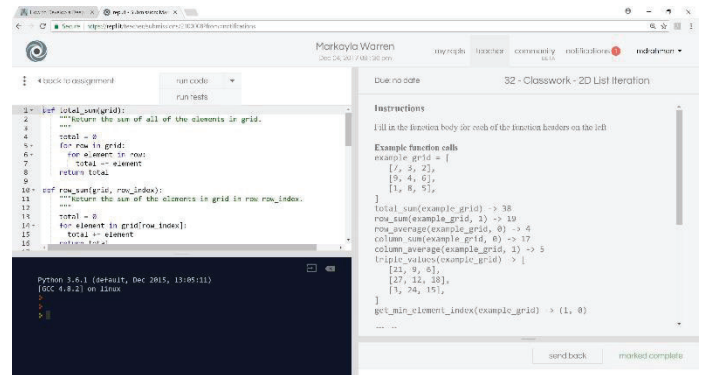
Markayla Warren
Dec 24, 2017 9:50 pm

my repls teacher community notifications mdrahman

◂ back to assignment
run code
run tests

Due: no date
32 - Classwork - 2D List Iteration

1 def total_sum(grid):
2     """Return the sum of all of the elements in grid.
3     """
4     total = 0
5     for row in grid:
6         for element in row:
7             total += element
8     return total
9
10 def row_sum(grid, row_index):
11     """Return the sum of the elements in grid in row row_index.
12     """
13     total = 0
14     for element in grid[row_index]:
15         total += element
16     return total

Python 3.6.1 (default, Dec 2015, 13:05:11)
[GCC 4.8.2] on linux

Instructions

Fill in the function body for each of the function headers on the left

Example function calls
example_grid = [
    [7, 3, 2],
    [9, 4, 6],
    [1, 8, 5],
]
total_sum(example_grid) -> 38
row_sum(example_grid, 1) -> 19
row_average(example_grid, 0) -> 4
column_sum(example_grid, 0) -> 17
column_average(example_grid, 1) -> 5
triple_values(example_grid) -> [
    [21, 9, 6],
    [27, 12, 18],
    [3, 24, 15],
]
get_min_element_index(example_grid) -> (1, 0)

send back
marked complete